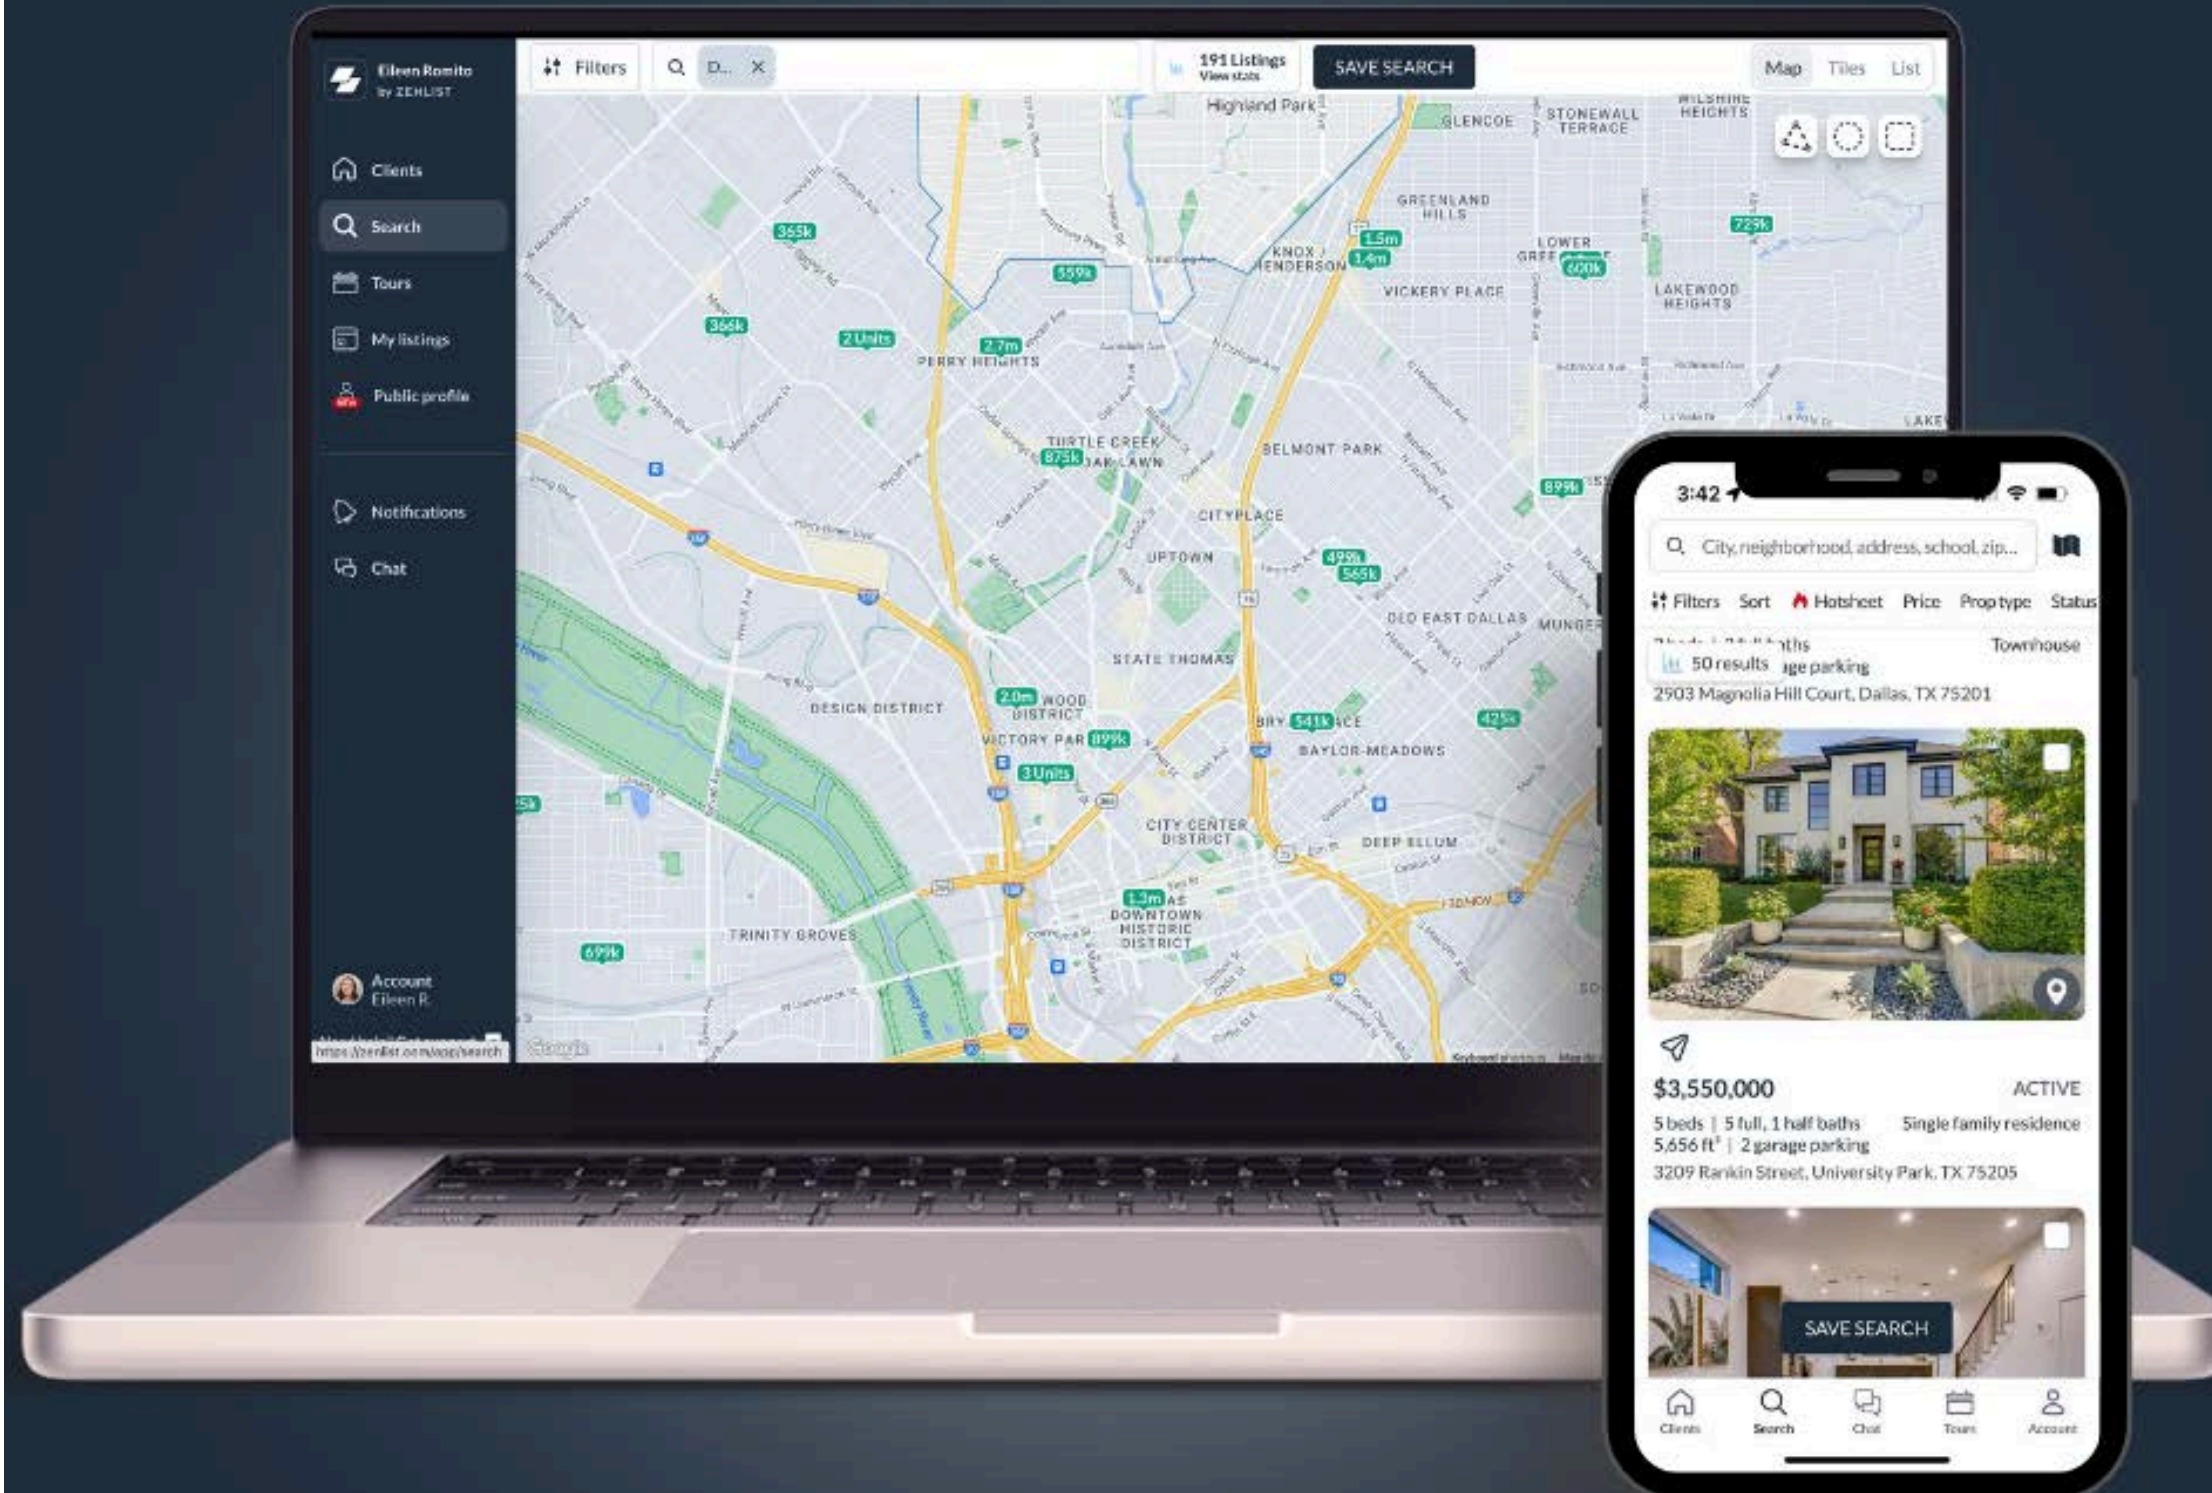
Eileen Romito
by ZENLIST

Clients
Search
Tours
My listings
Public profile
Notifications
Chat

Account
Eileen R.

https://zenlist.com/app/search

Filters
D..
191 Listings
View stats
SAVE SEARCH
Map
Tiles
List

Highland Park
GLENCOE
STONEWALL TERRACE
WILSHIRE HEIGHTS
GREENLAND HILLS
LOWER GREENVILLE
KNOX / HENDERSON
VICKERY PLACE
LAKEWOOD HEIGHTS
PERRY HEIGHTS
TURTLE CREEK
OAK LAWN
BELMONT PARK
CITYPLACE
UPTOWN
OLD EAST DALLAS
MUNGER
STATE THOMAS
DESIGN DISTRICT
WOOD DISTRICT
VICTORY PARK
BAYLOR-MEADOWS
CITY CENTER DISTRICT
DEEP ELLUM
DOWNTOWN HISTORIC DISTRICT
TRINITY GROVES
LAKE

365k
559k
1.5m
1.4m
600k
729k
366k
2 Units
2.7m
875k
899k
499k
565k
2.0m
899k
541k
425k
3 Units
1.3m
699k

3:42
City, neighborhood, address, school, zip...
Filters
Sort
Hotsheet
Price
Prop type
Status
Townhouse
50 results
2903 Magnolia Hill Court, Dallas, TX 75201
$3,550,000
ACTIVE
5 beds | 5 full, 1 half baths
Single family residence
5,656 ft² | 2 garage parking
3209 Rankin Street, University Park, TX 75205
SAVE SEARCH
Clients
Search
Chat
Tours
Account